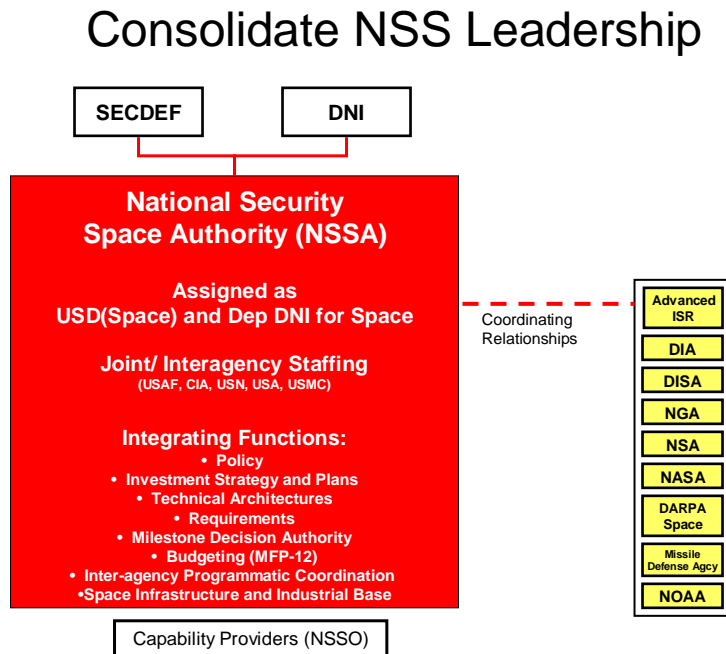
Consolidate NSS Leadership

SECDEF

DNI

National Security Space Authority (NSSA)

Assigned as USD(Space) and Dep DNI for Space

Joint/ Interagency Staffing
(USAF, CIA, USN, USA, USMC)

Integrating Functions:
• Policy
• Investment Strategy and Plans
• Technical Architectures
• Requirements
• Milestone Decision Authority
• Budgeting (MFP-12)
• Inter-agency Programmatic Coordination
•Space Infrastructure and Industrial Base

Coordinating Relationships

Advanced ISR

DIA

DISA

NGA

NSA

NASA

DARPA Space

Missile Defense Agcy

NOAA

Capability Providers (NSSO)